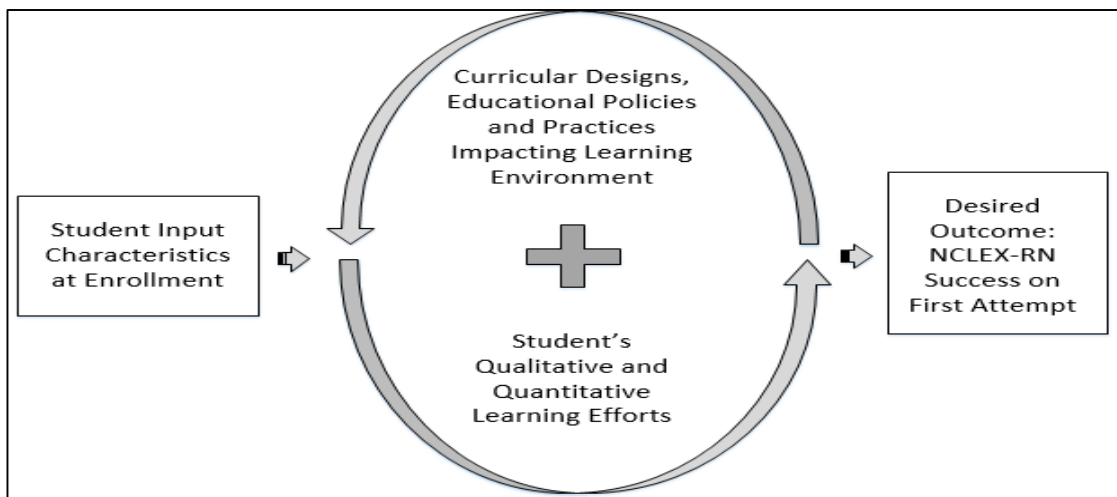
Student Input Characteristics at Enrollment

Curricular Designs, Educational Policies and Practices Impacting Learning Environment

Student's Qualitative and Quantitative Learning Efforts

Desired Outcome: NCLEX-RN Success on First Attempt